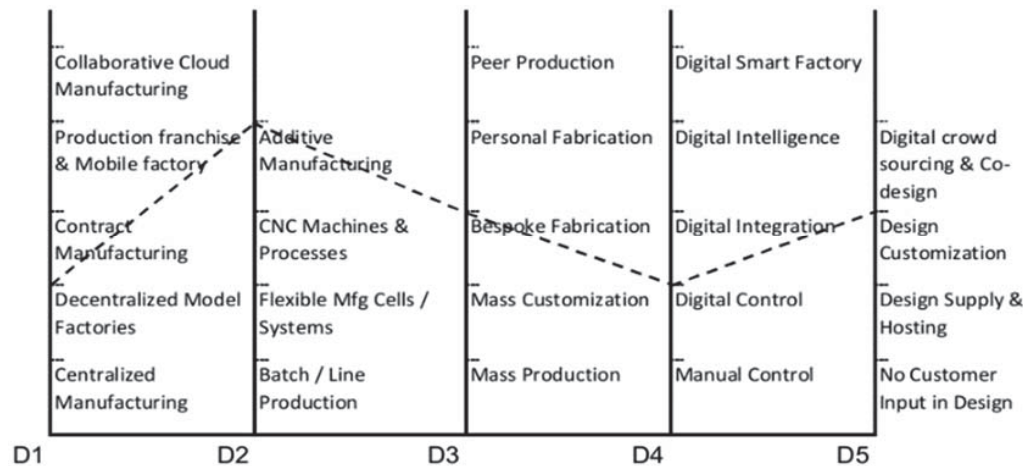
| D1 | D2 | D3 | D4 | D5 |
|---|---|---|---|---|
| Collaborative Cloud Manufacturing | | Peer Production | Digital Smart Factory | |
| Production franchise & Mobile factory | Additive Manufacturing | Personal Fabrication | Digital Intelligence | Digital crowd sourcing & Co-design |
| Contract Manufacturing | CNC Machines & Processes | Bespoke Fabrication | Digital Integration | Design Customization |
| Decentralized Model Factories | Flexible Mfg Cells / Systems | Mass Customization | Digital Control | Design Supply & Hosting |
| Centralized Manufacturing | Batch / Line Production | Mass Production | Manual Control | No Customer Input in Design |